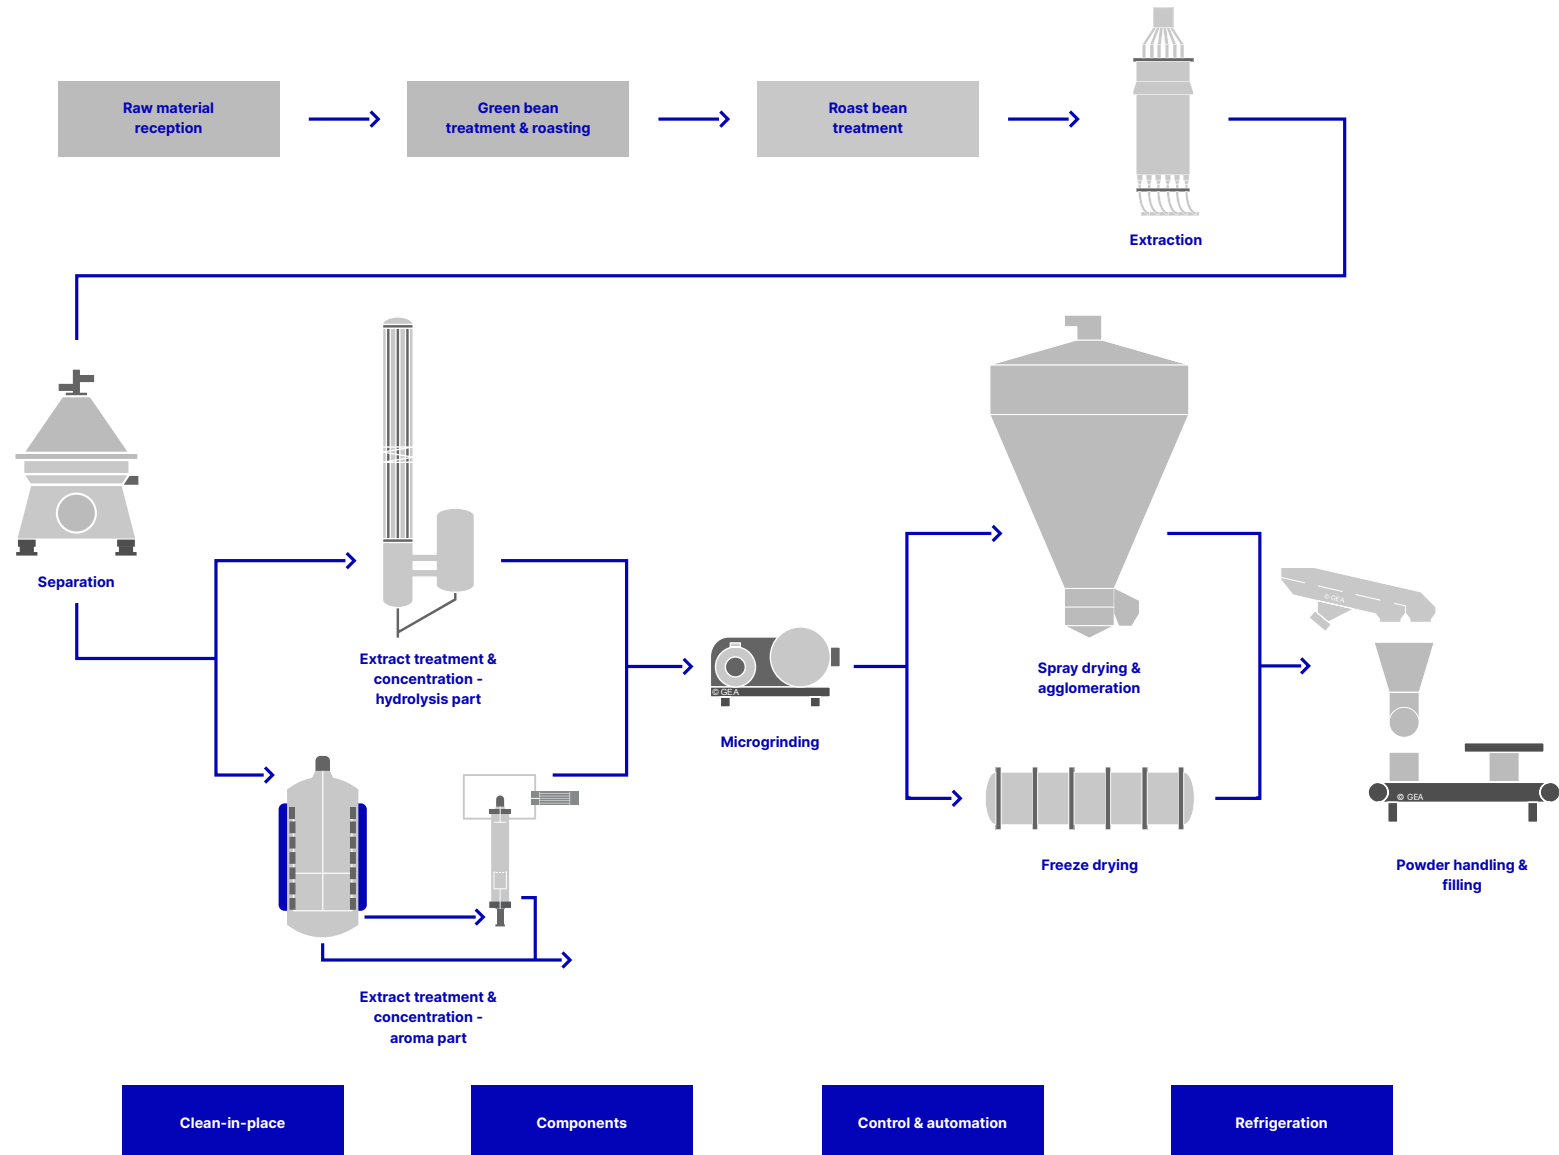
Raw material reception

Green bean treatment & roasting

Roast bean treatment

Extraction

Separation

Extract treatment & concentration - hydrolysis part

© GEA

Microgrinding

Spray drying & agglomeration

© GEA

© GEA

Freeze drying

Powder handling & filling

Extract treatment & concentration - aroma part

Clean-in-place

Components

Control & automation

Refrigeration